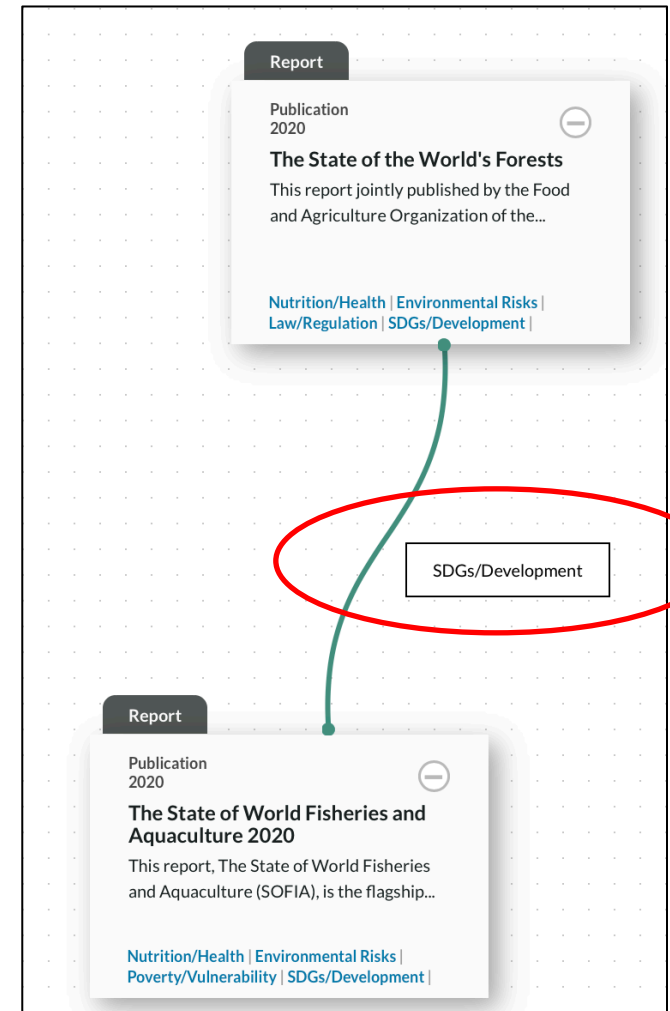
Report

Publication
2020

The State of the World's Forests

This report jointly published by the Food and Agriculture Organization of the...

Nutrition/Health | Environmental Risks | Law/Regulation | SDGs/Development |

SDGs/Development

Report

Publication
2020

The State of World Fisheries and Aquaculture 2020

This report, The State of World Fisheries and Aquaculture (SOFIA), is the flagship...

Nutrition/Health | Environmental Risks | Poverty/Vulnerability | SDGs/Development |